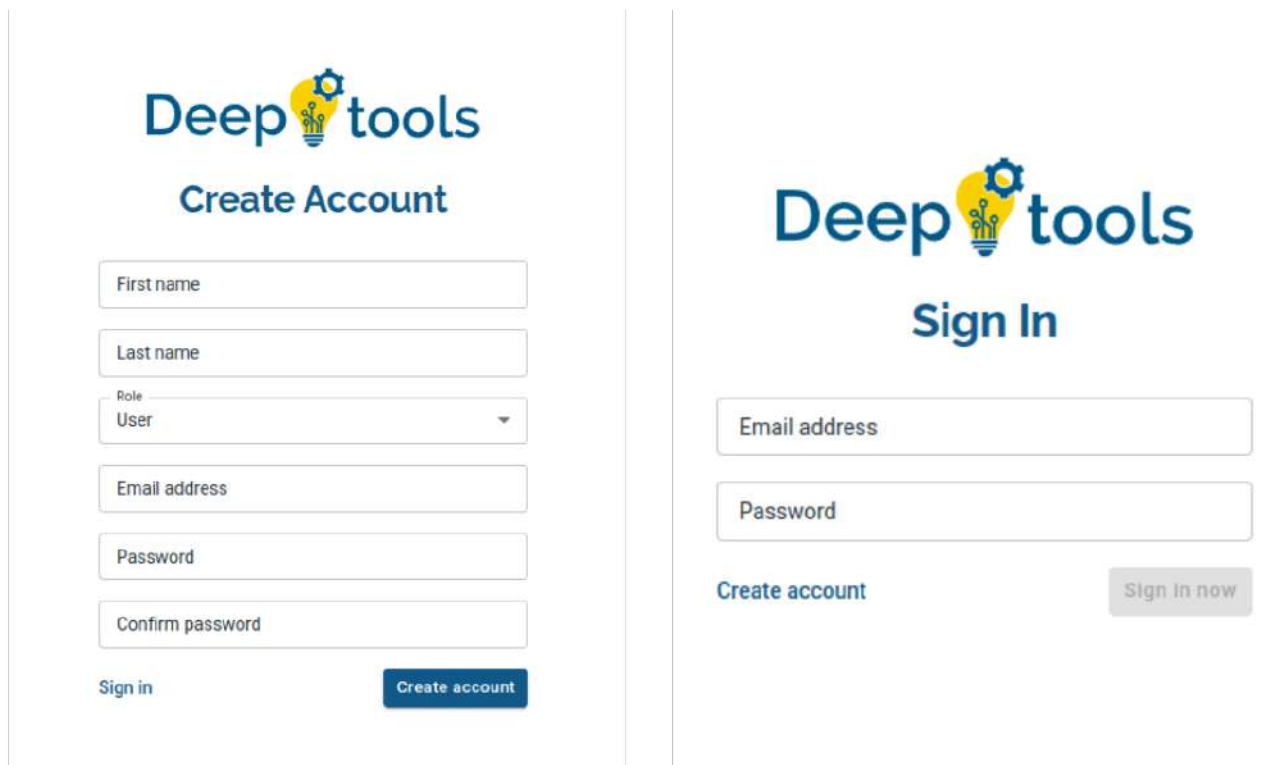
Deep tools

Create Account

First name

Last name

Role
User

Email address

Password

Confirm password

Sign in

Create account

Deep tools

Sign In

Email address

Password

Create account

Sign in now